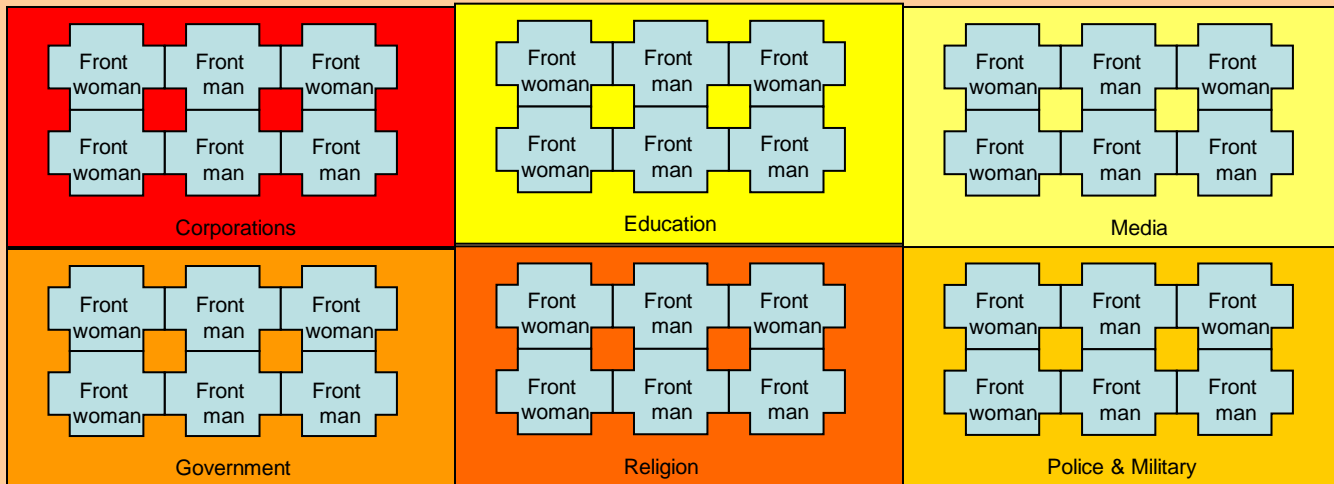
Front woman
Front man
Front woman
Front woman
Front man
Front man
Corporations

Front woman
Front man
Front woman
Front woman
Front man
Front man
Education

Front woman
Front man
Front woman
Front woman
Front man
Front man
Media

Front woman
Front man
Front woman
Front woman
Front man
Front man
Government

Front woman
Front man
Front woman
Front woman
Front man
Front man
Religion

Front woman
Front man
Front woman
Front woman
Front man
Front man
Police & Military